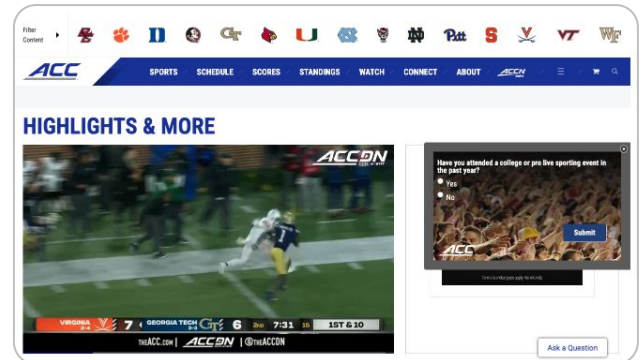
Filter Content

BC D GT U ND Pitt S V VT WF

ACC

SPORTS SCHEDULE SCORES STANDINGS WATCH CONNECT ABOUT ACCN

HIGHLIGHTS & MORE

ACCDN

VIRGINIA 7 GEORGIA TECH 6 2nd 7:31 15 1ST & 10

THEACC.COM | ACCDN | @THEACCDN

Have you attended a college or pro live sporting event in the past year?

Yes

No

Submit

ACC

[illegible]

Ask a Question